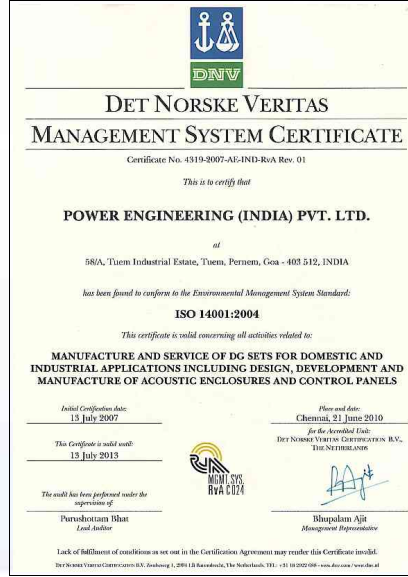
DNV

DET NORSKE VERITAS

MANAGEMENT SYSTEM CERTIFICATE

Certificate No. 4319-2007-AE-IND-RvA Rev. 01

This is to certify that

POWER ENGINEERING (INDIA) PVT. LTD.

at

58/A, Tuem Industrial Estate, Tuem, Pernem, Goa - 403 512, INDIA

has been found to conform to the Environmental Management System Standard:

ISO 14001:2004

This certificate is valid concerning all activities related to:

MANUFACTURE AND SERVICE OF DG SETS FOR DOMESTIC AND INDUSTRIAL APPLICATIONS INCLUDING DESIGN, DEVELOPMENT AND MANUFACTURE OF ACOUSTIC ENCLOSURES AND CONTROL PANELS

Initial Certification date:
13 July 2007

This Certificate is valid until:
13 July 2013

The audit has been performed under the supervision of

Purushottam Bhat
Lead Auditor

Place and date:
Chennai, 21 June 2010

for the Accredited Unit:
DET NORSKE VERITAS CERTIFICATION B.V., THE NETHERLANDS

MGMT. SYS. RvA C024

Bhupalam Ajit
Management Representative

Lack of fulfilment of conditions as set out in the Certification Agreement may render this Certificate invalid.

DET NORSKE VERITAS CERTIFICATION B.V., Zwolseweg 1, 2994 LB Barendrecht, The Netherlands. TEL: +31 10 2922 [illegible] - www.dnv.com/www.dnv.nl